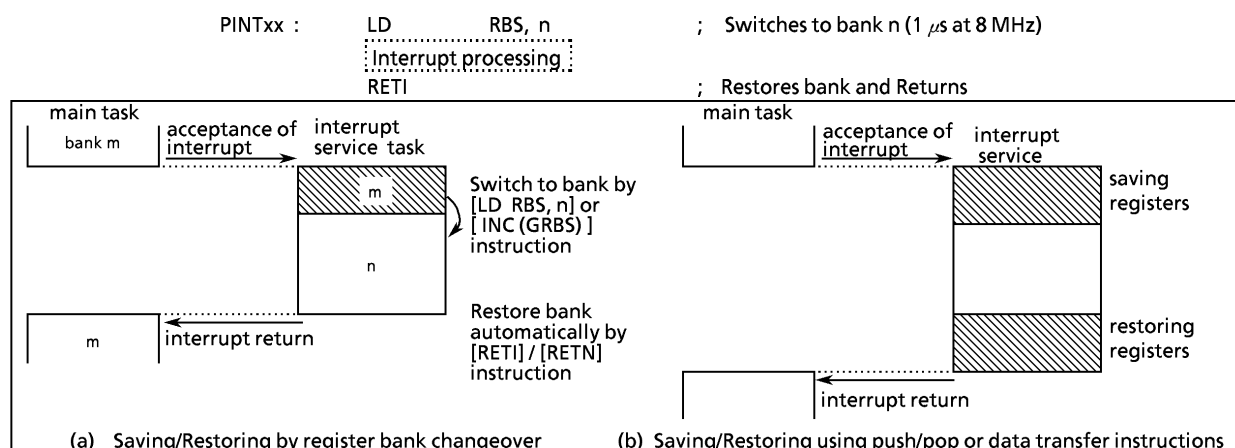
PINTxx : LD RBS, n ; Switches to bank n (1 $\mu$s at 8 MHz)

Interrupt processing

RETI ; Restores bank and Returns

main task

bank m

acceptance of interrupt

interrupt service task

m

Switch to bank by [LD RBS, n] or [ INC (GRBS) ] instruction

n

Restore bank automatically by [RETI] / [RETN] instruction

m

interrupt return

(a) Saving/Restoring by register bank changeover

main task

acceptance of interrupt

interrupt service

saving registers

restoring registers

interrupt return

(b) Saving/Restoring using push/pop or data transfer instructions